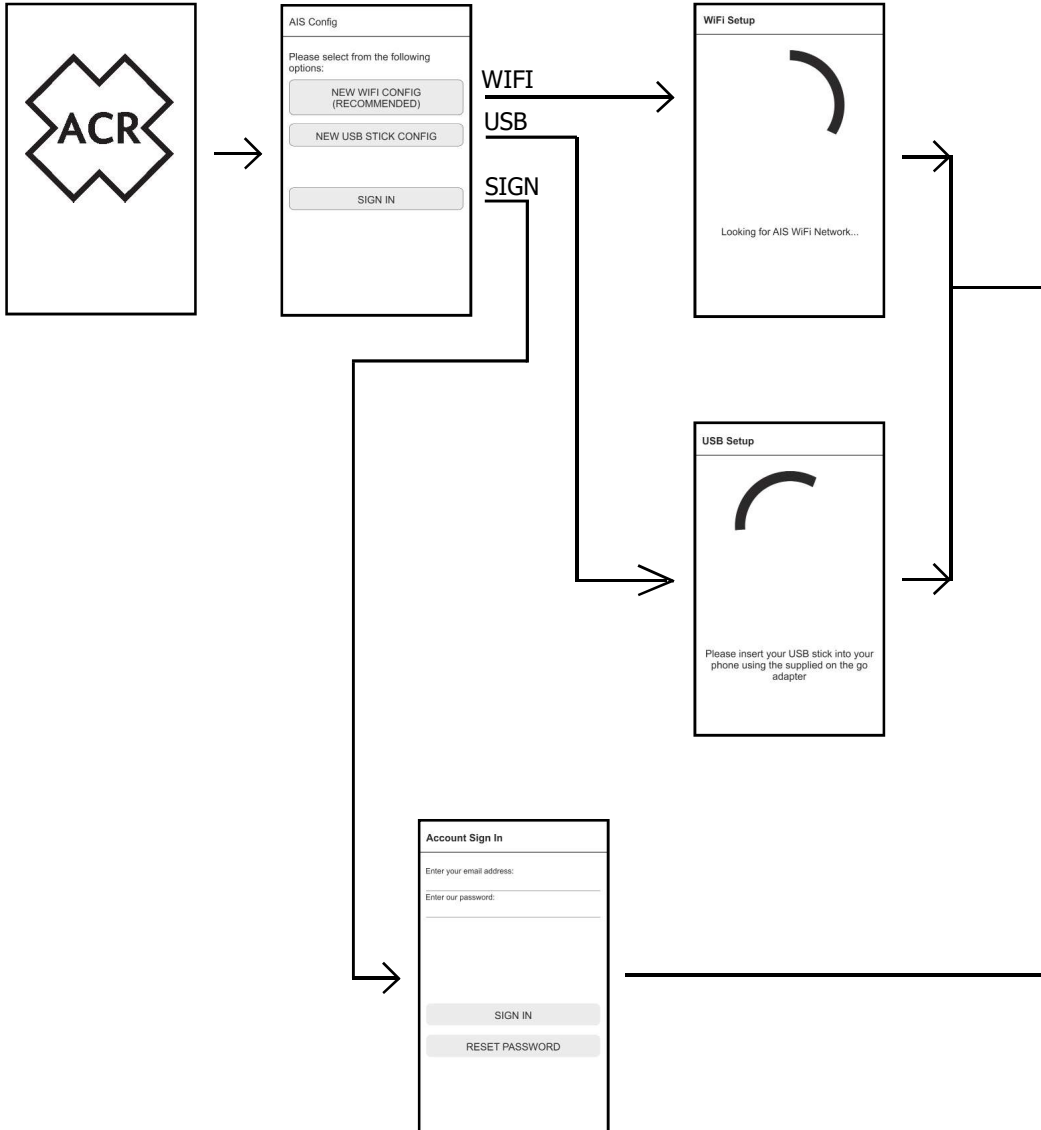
ACR

AIS Config

Please select from the following options:

NEW WIFI CONFIG (RECOMMENDED)

NEW USB STICK CONFIG

SIGN IN

WIFI

USB

SIGN

WiFi Setup

Looking for AIS WiFi Network...

USB Setup

Please insert your USB stick into your phone using the supplied on the go adapter

Account Sign In

Enter your email address:

Enter our password:

SIGN IN

RESET PASSWORD